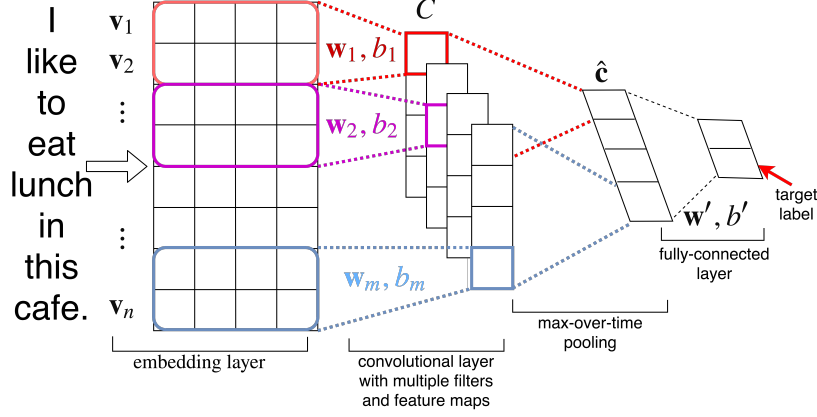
I like to eat lunch in this cafe.

$\mathbf{v}_1$
$\mathbf{v}_2$
$\vdots$
$\vdots$
$\mathbf{v}_n$

$C$

$\mathbf{w}_1, b_1$
$\mathbf{w}_2, b_2$
$\mathbf{w}_m, b_m$

$\hat{\mathbf{c}}$

$\mathbf{w}', b'$

target label

embedding layer

convolutional layer with multiple filters and feature maps

max-over-time pooling

fully-connected layer